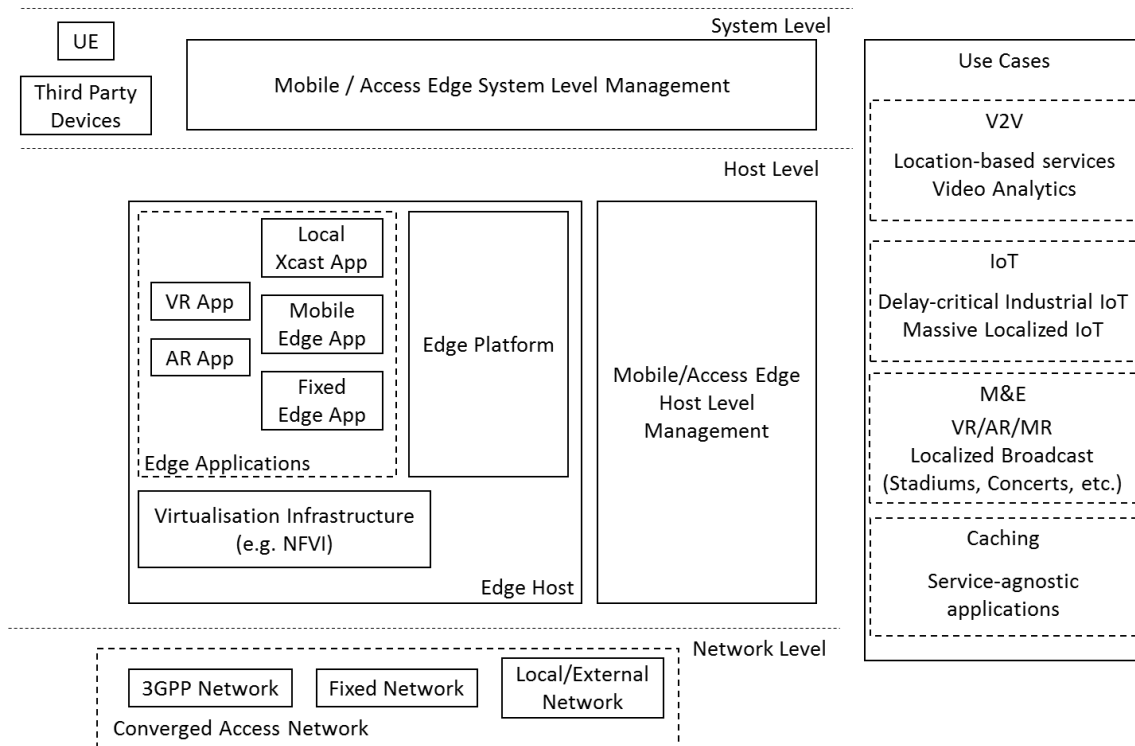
System Level

UE

Third Party Devices

Mobile / Access Edge System Level Management

Host Level

VR App

AR App

Local Xcast App

Mobile Edge App

Fixed Edge App

Edge Applications

Edge Platform

Mobile/Access Edge Host Level Management

Virtualisation Infrastructure (e.g. NFVI)

Edge Host

Network Level

3GPP Network

Fixed Network

Local/External Network

Converged Access Network

Use Cases

V2V

Location-based services
Video Analytics

IoT

Delay-critical Industrial IoT
Massive Localized IoT

M&E

VR/AR/MR
Localized Broadcast
(Stadiums, Concerts, etc.)

Caching

Service-agnostic applications